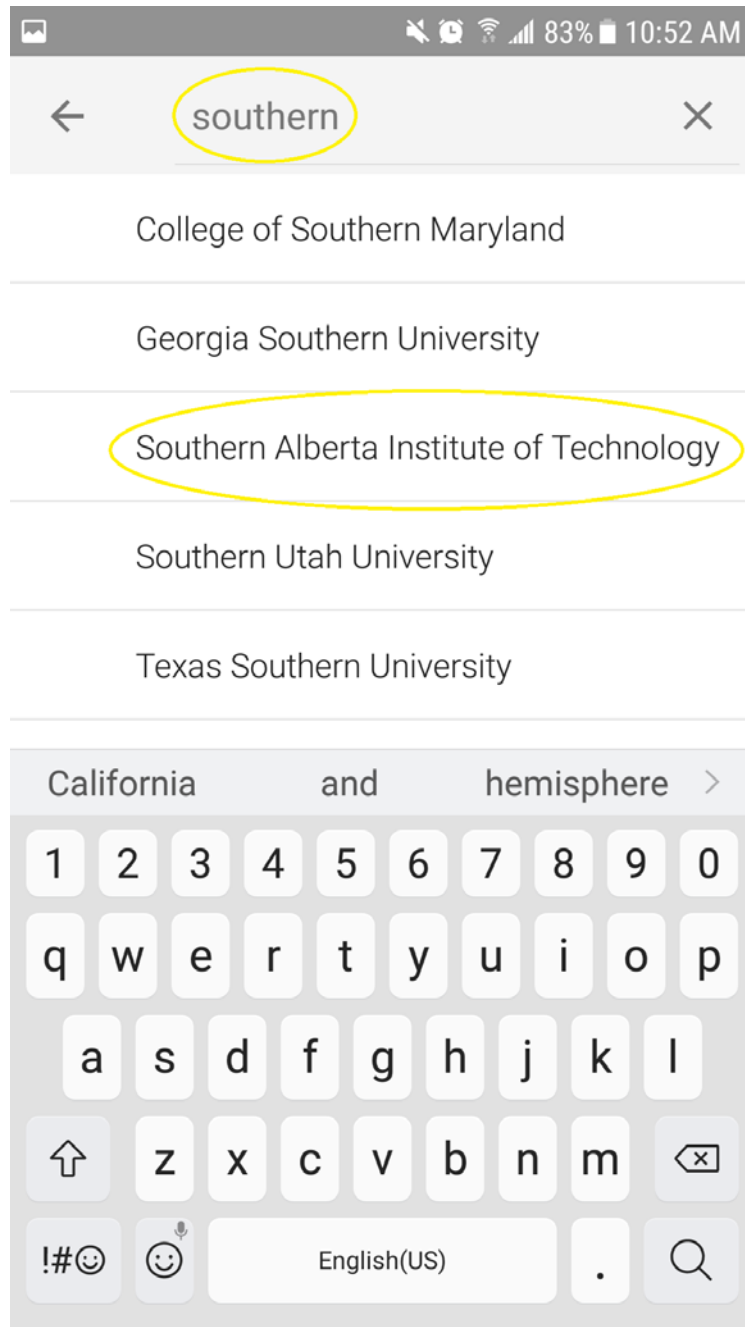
83% 10:52 AM

southern

College of Southern Maryland

Georgia Southern University

Southern Alberta Institute of Technology

Southern Utah University

Texas Southern University

California and hemisphere

1 2 3 4 5 6 7 8 9 0
q w e r t y u i o p
a s d f g h j k l
z x c v b n m
!#☺ English(US) .